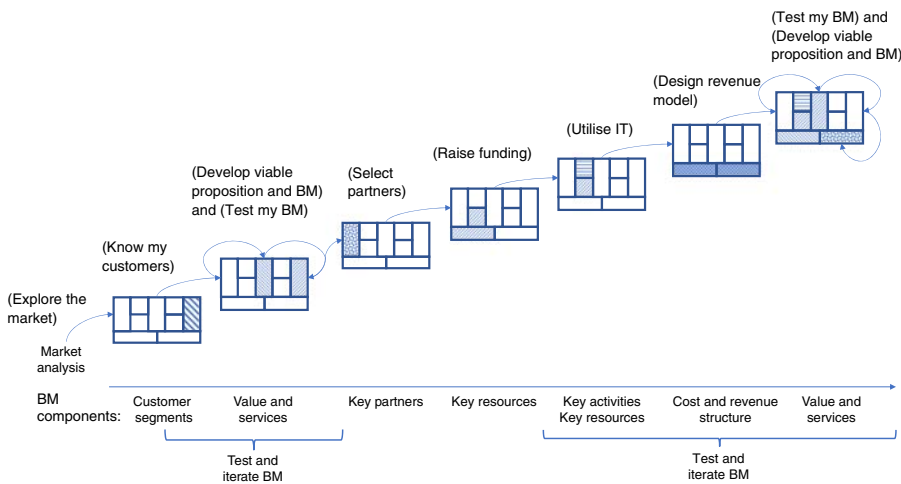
(Test my BM) and (Develop viable proposition and BM)

(Design revenue model)

(Utilise IT)

(Raise funding)

(Select partners)

(Develop viable proposition and BM) and (Test my BM)

(Know my customers)

(Explore the market)

Market analysis

BM components:

Customer segments

Value and services

Key partners

Key resources

Key activities Key resources

Cost and revenue structure

Value and services

Test and iterate BM

Test and iterate BM